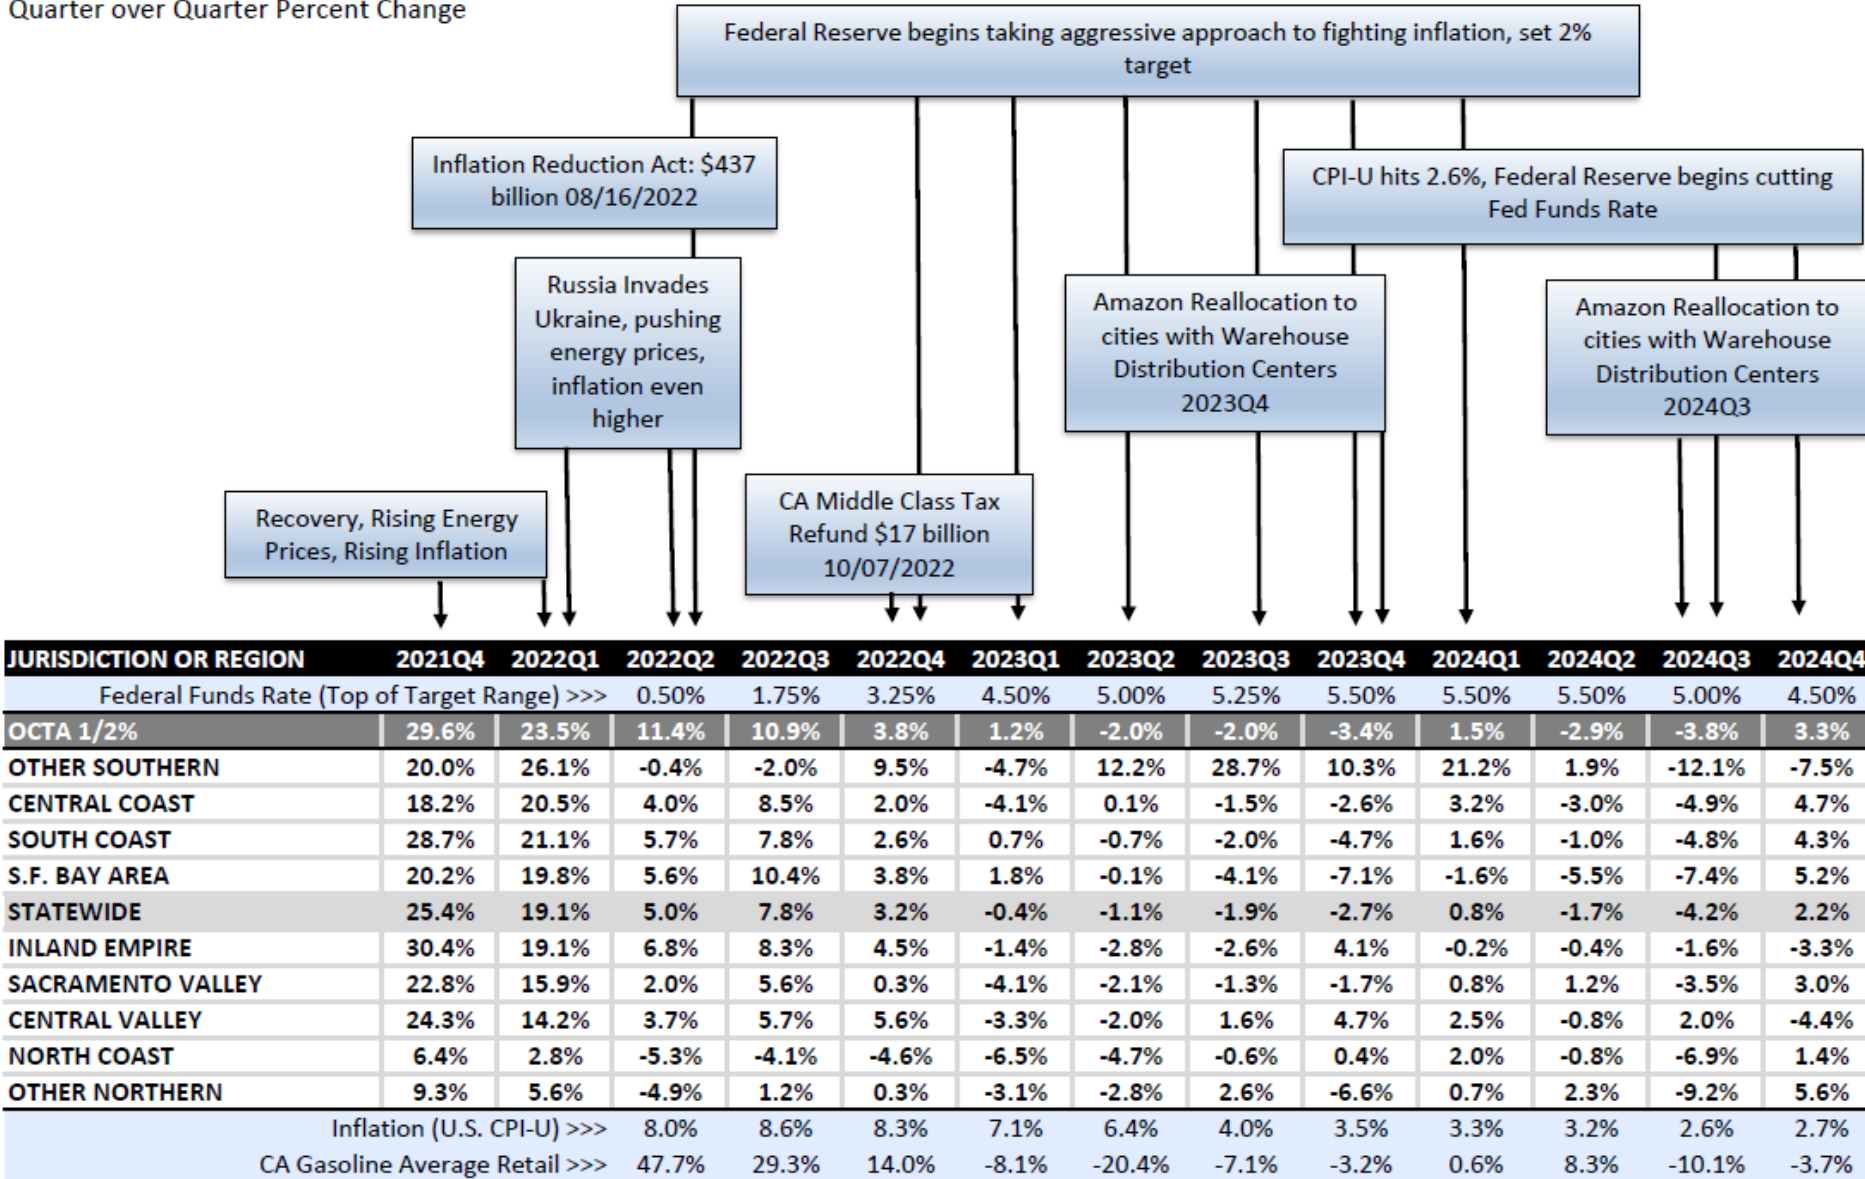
Quarter over Quarter Percent Change

Federal Reserve begins taking aggressive approach to fighting inflation, set 2% target

Inflation Reduction Act: $437 billion 08/16/2022

CPI-U hits 2.6%, Federal Reserve begins cutting Fed Funds Rate

Russia Invades Ukraine, pushing energy prices, inflation even higher

Amazon Reallocation to cities with Warehouse Distribution Centers 2023Q4

Amazon Reallocation to cities with Warehouse Distribution Centers 2024Q3

Recovery, Rising Energy Prices, Rising Inflation

CA Middle Class Tax Refund $17 billion 10/07/2022

| JURISDICTION OR REGION | 2021Q4 | 2022Q1 | 2022Q2 | 2022Q3 | 2022Q4 | 2023Q1 | 2023Q2 | 2023Q3 | 2023Q4 | 2024Q1 | 2024Q2 | 2024Q3 | 2024Q4 |
|---|---|---|---|---|---|---|---|---|---|---|---|---|---|
| Federal Funds Rate (Top of Target Range) >>> | | | 0.50% | 1.75% | 3.25% | 4.50% | 5.00% | 5.25% | 5.50% | 5.50% | 5.50% | 5.00% | 4.50% |
| OCTA 1/2% | 29.6% | 23.5% | 11.4% | 10.9% | 3.8% | 1.2% | -2.0% | -2.0% | -3.4% | 1.5% | -2.9% | -3.8% | 3.3% |
| OTHER SOUTHERN | 20.0% | 26.1% | -0.4% | -2.0% | 9.5% | -4.7% | 12.2% | 28.7% | 10.3% | 21.2% | 1.9% | -12.1% | -7.5% |
| CENTRAL COAST | 18.2% | 20.5% | 4.0% | 8.5% | 2.0% | -4.1% | 0.1% | -1.5% | -2.6% | 3.2% | -3.0% | -4.9% | 4.7% |
| SOUTH COAST | 28.7% | 21.1% | 5.7% | 7.8% | 2.6% | 0.7% | -0.7% | -2.0% | -4.7% | 1.6% | -1.0% | -4.8% | 4.3% |
| S.F. BAY AREA | 20.2% | 19.8% | 5.6% | 10.4% | 3.8% | 1.8% | -0.1% | -4.1% | -7.1% | -1.6% | -5.5% | -7.4% | 5.2% |
| STATEWIDE | 25.4% | 19.1% | 5.0% | 7.8% | 3.2% | -0.4% | -1.1% | -1.9% | -2.7% | 0.8% | -1.7% | -4.2% | 2.2% |
| INLAND EMPIRE | 30.4% | 19.1% | 6.8% | 8.3% | 4.5% | -1.4% | -2.8% | -2.6% | 4.1% | -0.2% | -0.4% | -1.6% | -3.3% |
| SACRAMENTO VALLEY | 22.8% | 15.9% | 2.0% | 5.6% | 0.3% | -4.1% | -2.1% | -1.3% | -1.7% | 0.8% | 1.2% | -3.5% | 3.0% |
| CENTRAL VALLEY | 24.3% | 14.2% | 3.7% | 5.7% | 5.6% | -3.3% | -2.0% | 1.6% | 4.7% | 2.5% | -0.8% | 2.0% | -4.4% |
| NORTH COAST | 6.4% | 2.8% | -5.3% | -4.1% | -4.6% | -6.5% | -4.7% | -0.6% | 0.4% | 2.0% | -0.8% | -6.9% | 1.4% |
| OTHER NORTHERN | 9.3% | 5.6% | -4.9% | 1.2% | 0.3% | -3.1% | -2.8% | 2.6% | -6.6% | 0.7% | 2.3% | -9.2% | 5.6% |
| Inflation (U.S. CPI-U) >>> | | | 8.0% | 8.6% | 8.3% | 7.1% | 6.4% | 4.0% | 3.5% | 3.3% | 3.2% | 2.6% | 2.7% |
| CA Gasoline Average Retail >>> | | | 47.7% | 29.3% | 14.0% | -8.1% | -20.4% | -7.1% | -3.2% | 0.6% | 8.3% | -10.1% | -3.7% |